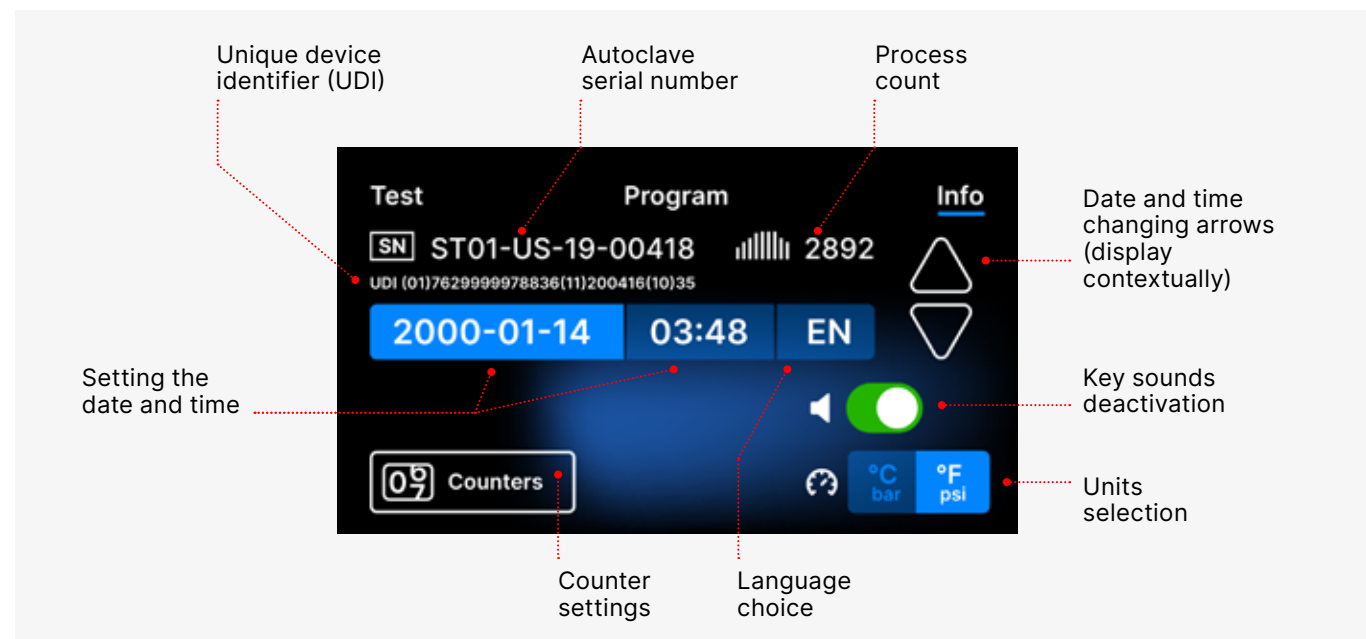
Unique device identifier (UDI)

Autoclave serial number

Process count

Test

Program

Info

SN ST01-US-19-00418

2892

UDI (01)7629999978836(11)200416(10)35

Date and time changing arrows (display contextually)

2000-01-14

03:48

EN

Setting the date and time

Key sounds deactivation

Counters

°C bar

°F psi

Units selection

Counter settings

Language choice